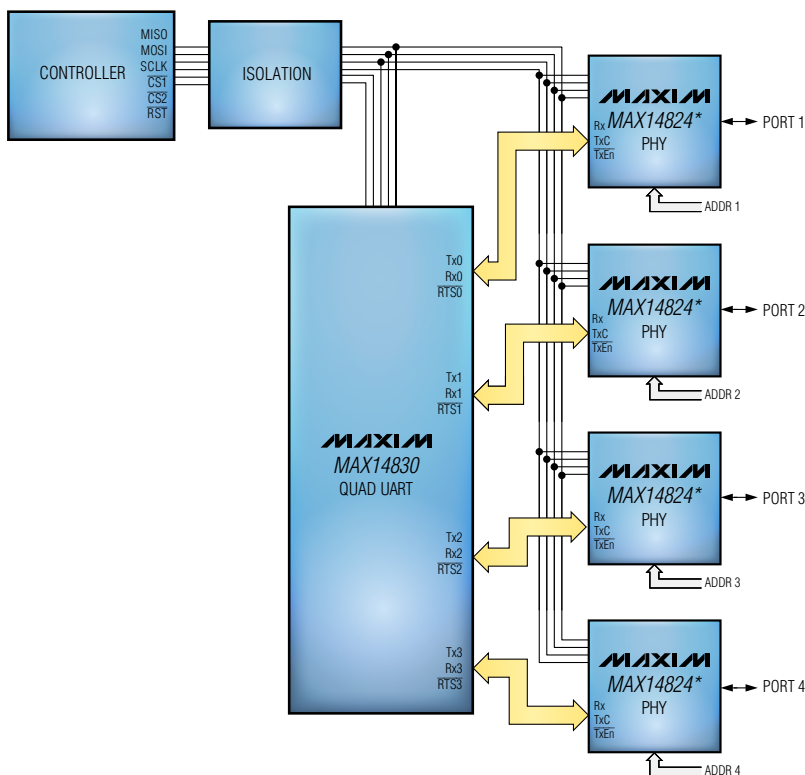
CONTROLLER

MISO
MOSI
SCLK
$\overline{CS1}$
$\overline{CS2}$
$\overline{RST}$

ISOLATION

MAXIM
MAX14824*
PHY
Rx
TxC
$\overline{TxEn}$
PORT 1
ADDR 1

MAXIM
MAX14824*
PHY
Rx
TxC
$\overline{TxEn}$
PORT 2
ADDR 2

MAXIM
MAX14824*
PHY
Rx
TxC
$\overline{TxEn}$
PORT 3
ADDR 3

MAXIM
MAX14824*
PHY
Rx
TxC
$\overline{TxEn}$
PORT 4
ADDR 4

Tx0
Rx0
$\overline{RTS0}$

Tx1
Rx1
$\overline{RTS1}$

MAXIM
MAX14830
QUAD UART

Tx2
Rx2
$\overline{RTS2}$

Tx3
Rx3
$\overline{RTS3}$